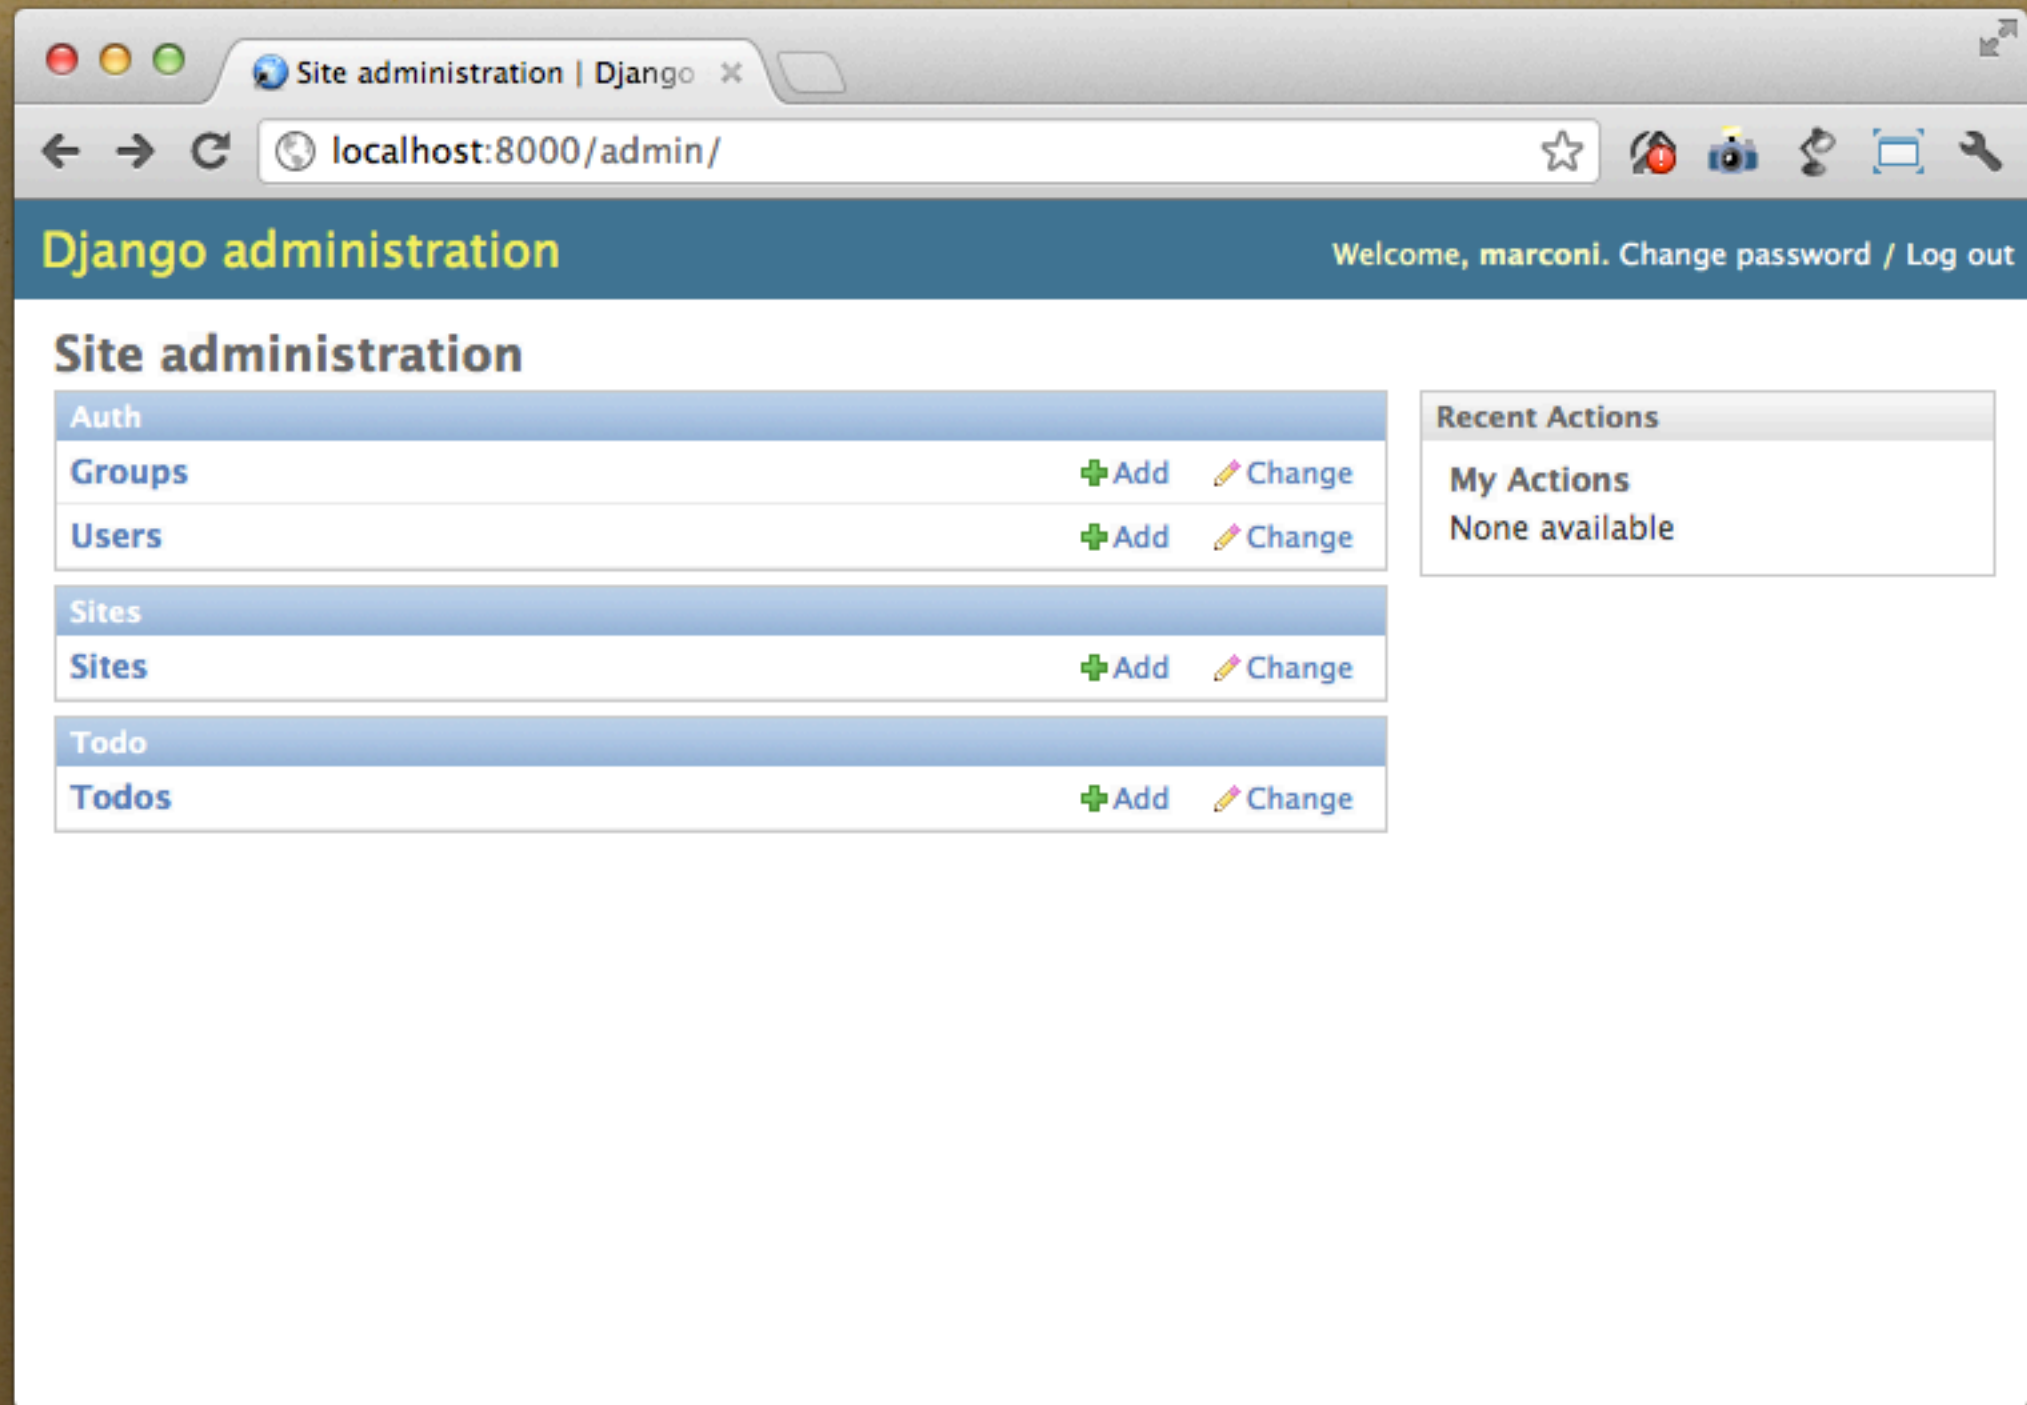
Site administration | Django

localhost:8000/admin/

Django administration

Welcome, marconi. Change password / Log out

Site administration

| Auth | | |
|---|---|---|
| Groups | Add | Change |
| Users | Add | Change |

| Sites | | |
|---|---|---|
| Sites | Add | Change |

| Todo | | |
|---|---|---|
| Todos | Add | Change |

Recent Actions

My Actions

None available